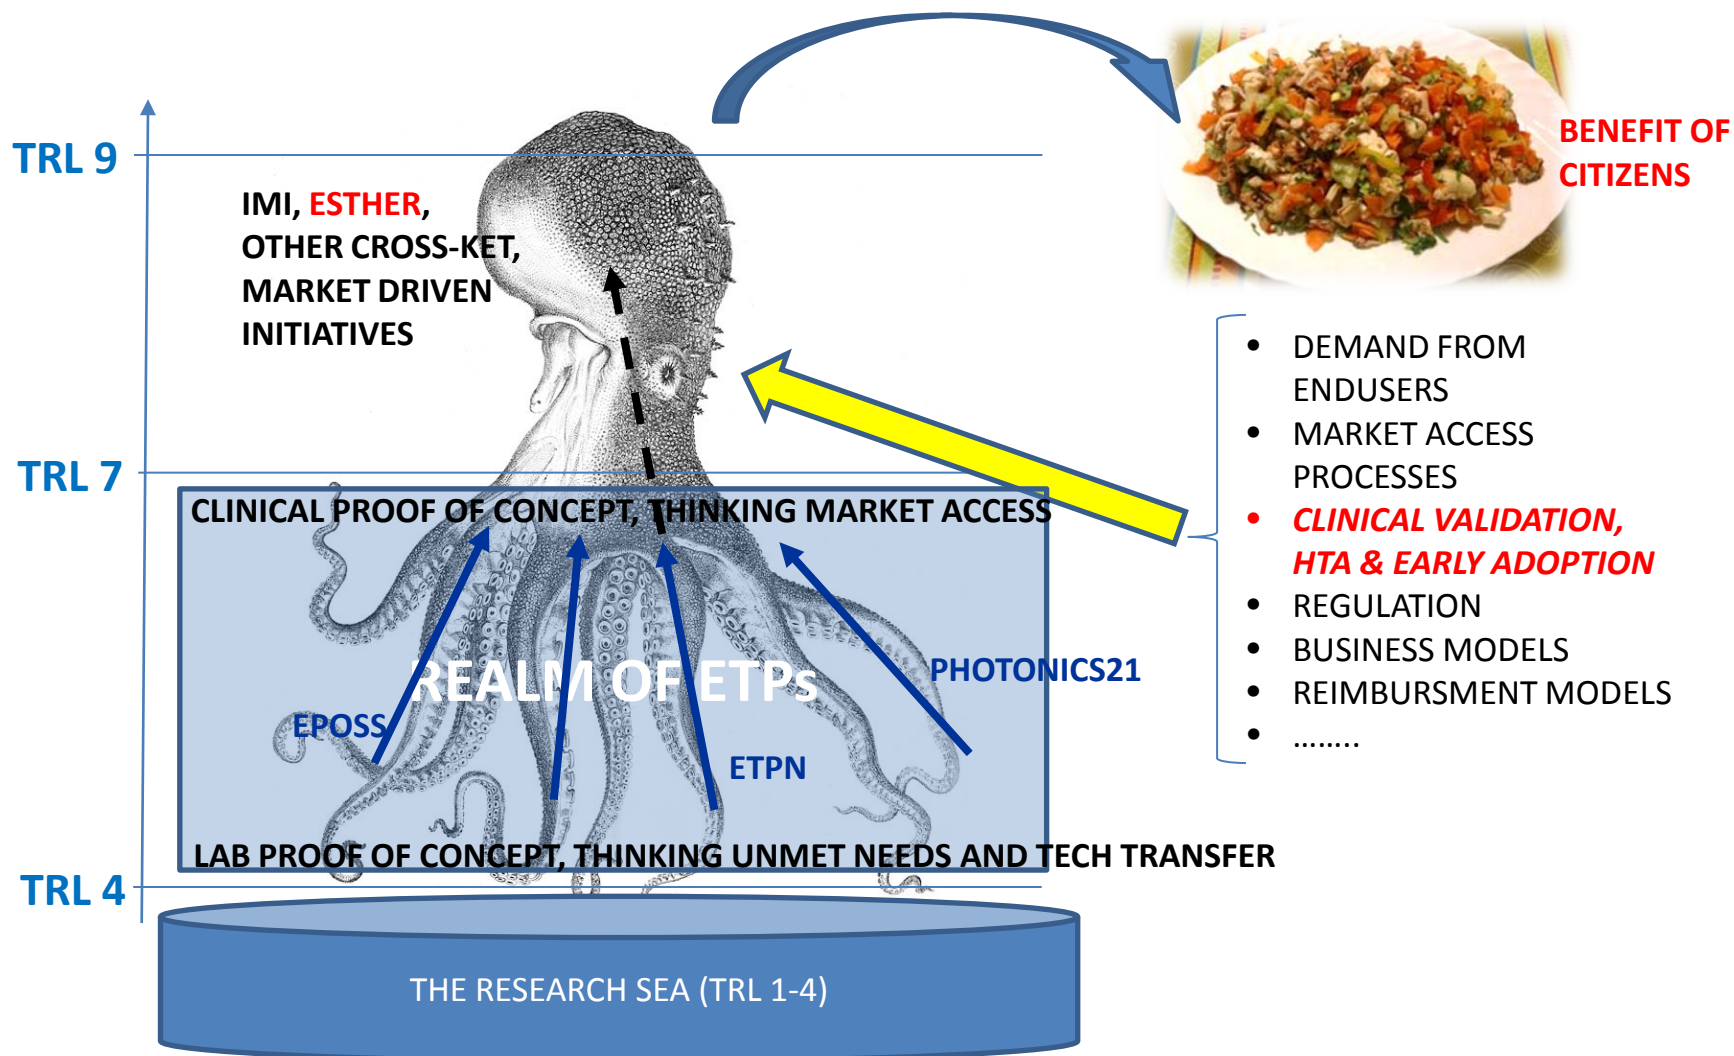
TRL 9

TRL 7

TRL 4

IMI, ESTHER, OTHER CROSS-KET, MARKET DRIVEN INITIATIVES

BENEFIT OF CITIZENS

- DEMAND FROM ENDUSERS
- MARKET ACCESS PROCESSES
- CLINICAL VALIDATION, HTA & EARLY ADOPTION
- REGULATION
- BUSINESS MODELS
- REIMBURSMENT MODELS
- ……..

CLINICAL PROOF OF CONCEPT, THINKING MARKET ACCESS

REALM OF ETPs

PHOTONICS21

EPOSS

ETPN

LAB PROOF OF CONCEPT, THINKING UNMET NEEDS AND TECH TRANSFER

THE RESEARCH SEA (TRL 1-4)